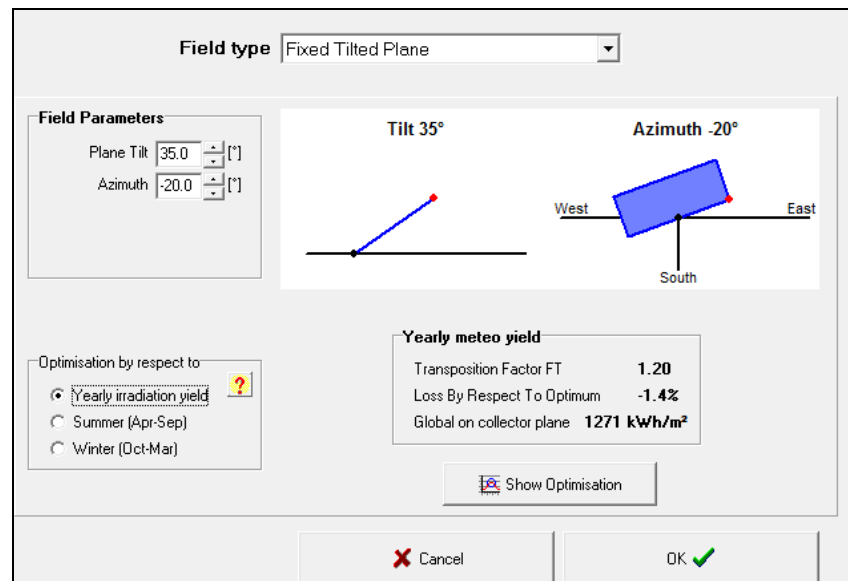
Field type Fixed Tilted Plane

Field Parameters
Plane Tilt 35.0 [°]
Azimuth -20.0 [°]

Tilt 35°

Azimuth -20°

West
East
South

Optimisation by respect to
Yearly irradiation yield
Summer (Apr-Sep)
Winter (Oct-Mar)

?

Yearly meteo yield
Transposition Factor FT 1.20
Loss By Respect To Optimum -1.4%
Global on collector plane 1271 kWh/m²

Show Optimisation

Cancel

OK